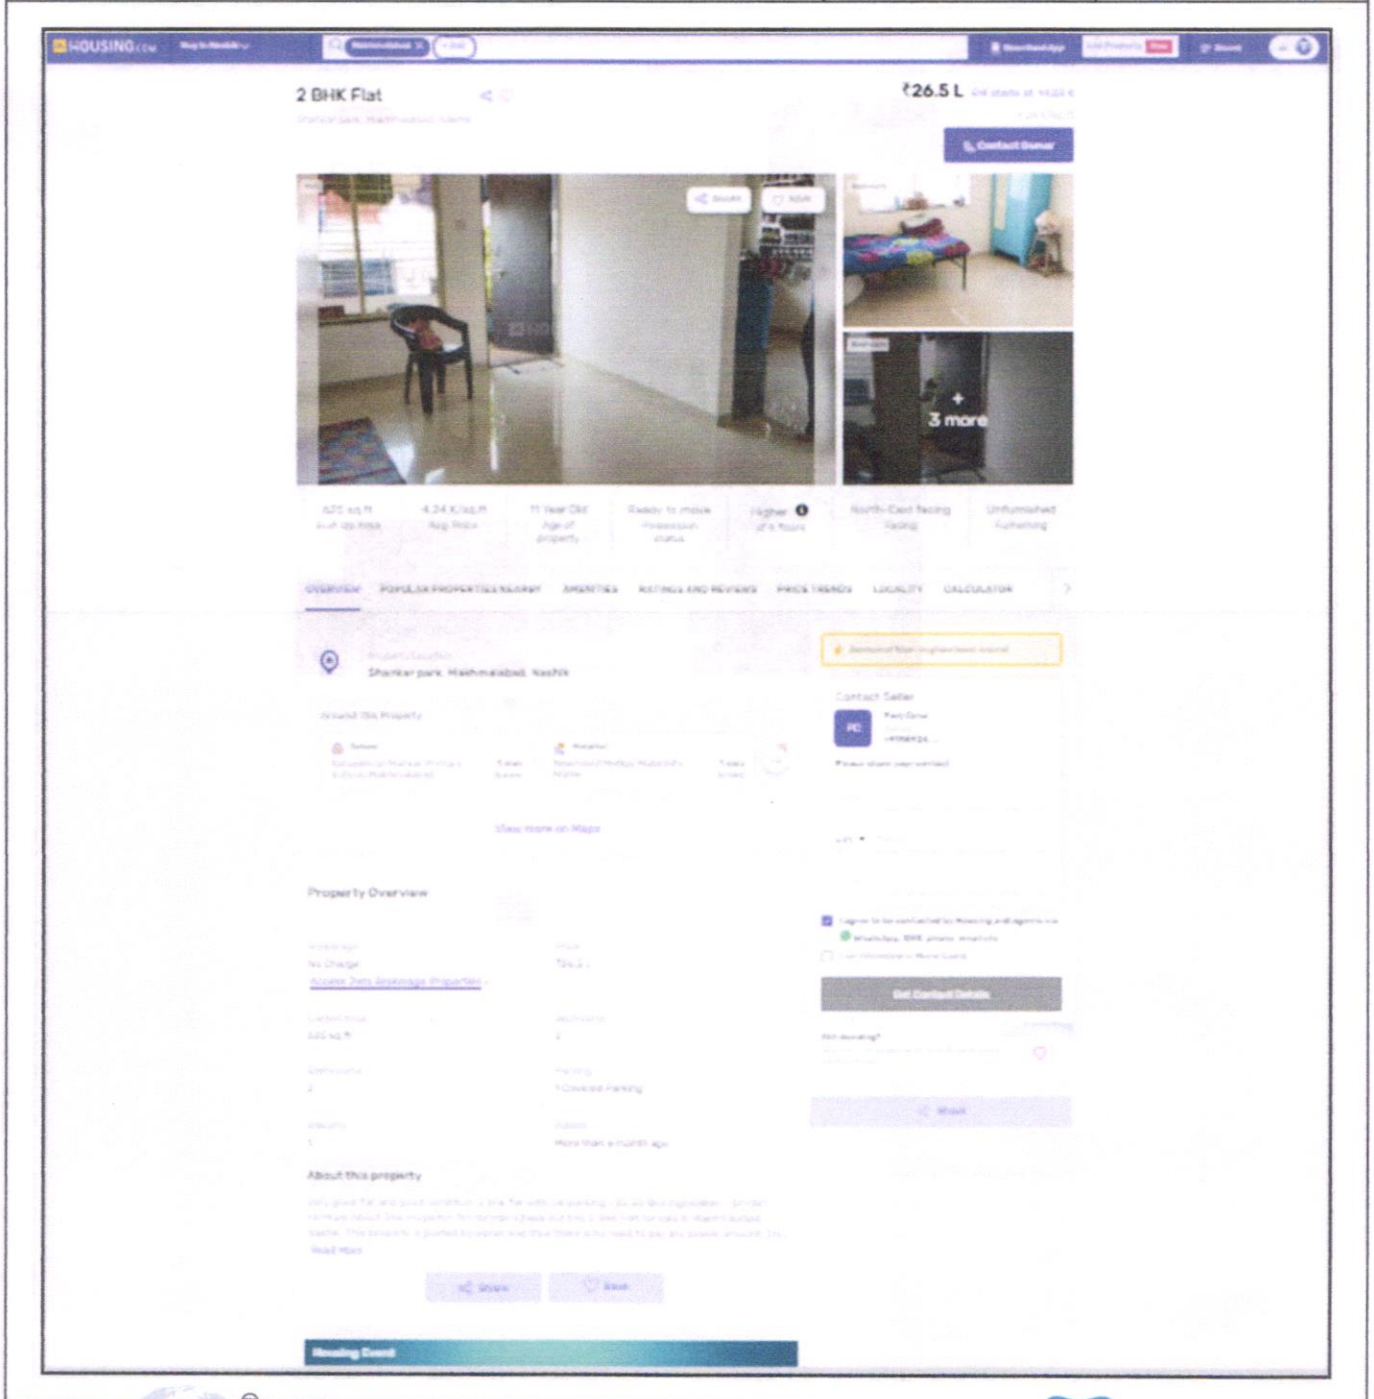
HOUSING.COM

2 BHK Flat

Shankar park, Makhmalabad, Nashik

₹26.5 L

Contact Owner

Share

Save

+ 3 more

620 sq.ft

4.24 K/sq.ft
Avg. Price

11 Year Old
Age of property

Ready to move
Possession status

Higher
of 4 floors

North-East facing
Facing

Unfurnished
Furnishing

OVERVIEW

POPULAR PROPERTIES NEARBY

AMENITIES

RATINGS AND REVIEWS

PRICE TRENDS

LOCALITY

CALCULATOR

Property Location
Shankar park, Makhmalabad, Nashik

Around This Property

View more on Maps

Contact Seller

PC

Property Overview

No Charge

Carpet Area

Bathrooms

Balcony

Parking

About this property

Read More

Share

Save

Get Contact Details

Housing Event